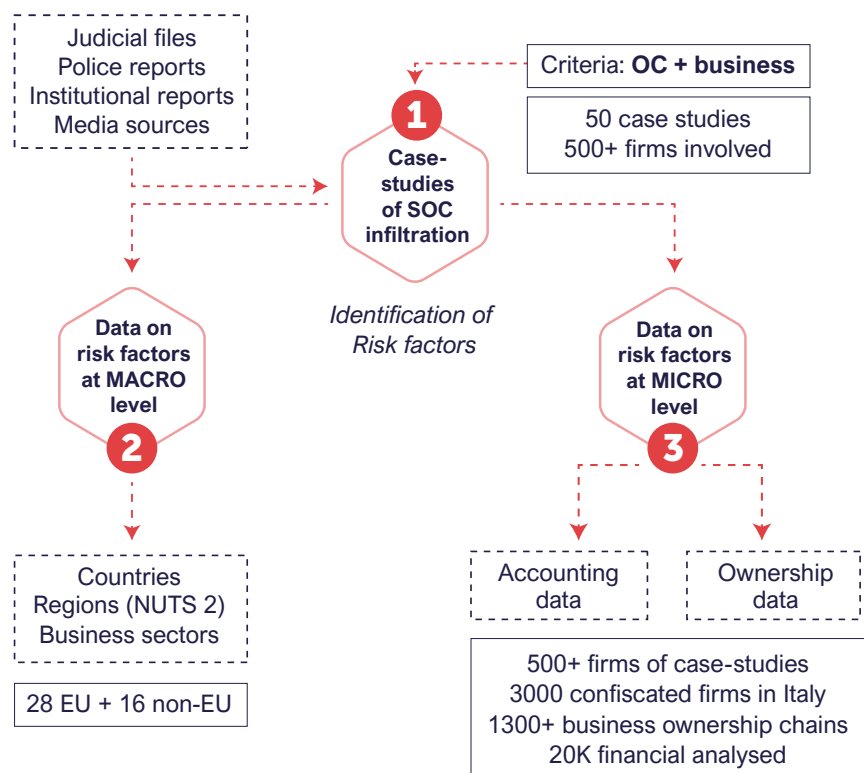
Judicial files
Police reports
Institutional reports
Media sources

Criteria: **OC + business**

50 case studies
500+ firms involved

1
Case-studies of SOC infiltration

*Identification of Risk factors*

Data on risk factors at MACRO level
2

Data on risk factors at MICRO level
3

Countries
Regions (NUTS 2)
Business sectors

28 EU + 16 non-EU

Accounting data

Ownership data

500+ firms of case-studies
3000 confiscated firms in Italy
1300+ business ownership chains
20K financial analysed